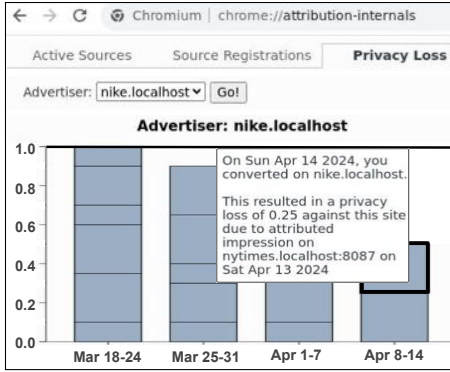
Chromium | chrome://attribution-internals

Active Sources Source Registrations Privacy Loss

Advertiser: nike.localhost Go!

Advertiser: nike.localhost

1.0
0.8
0.6
0.4
0.2
0.0

On Sun Apr 14 2024, you converted on nike.localhost.

This resulted in a privacy loss of 0.25 against this site due to attributed impression on nytimes.localhost:8087 on Sat Apr 13 2024

Mar 18-24 Mar 25-31 Apr 1-7 Apr 8-14